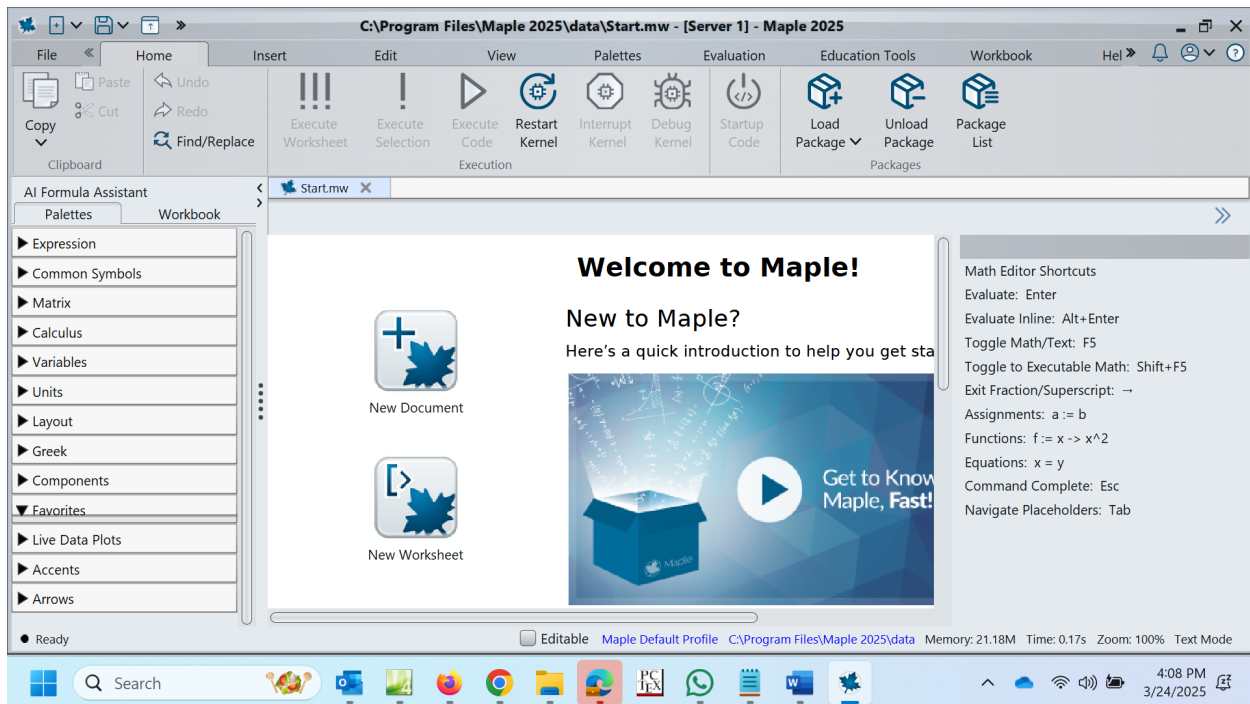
C:\Program Files\Maple 2025\data\Start.mw - [Server 1] - Maple 2025

File Home Insert Edit View Palettes Evaluation Education Tools Workbook Hel

Copy Paste Cut Clipboard
Undo Redo Find/Replace
Execute Worksheet Execute Selection Execute Code Restart Kernel Interrupt Kernel Debug Kernel Execution
Startup Code
Load Package Unload Package Package List Packages

AI Formula Assistant
Palettes Workbook

Expression
Common Symbols
Matrix
Calculus
Variables
Units
Layout
Greek
Components
Favorites
Live Data Plots
Accents
Arrows

Start.mw

Welcome to Maple!

New Document

New Worksheet

New to Maple?

Here's a quick introduction to help you get sta

Get to Know Maple, Fast!

Maple

Math Editor Shortcuts
Evaluate: Enter
Evaluate Inline: Alt+Enter
Toggle Math/Text: F5
Toggle to Executable Math: Shift+F5
Exit Fraction/Superscript: →
Assignments: a := b
Functions: f := x -> x^2
Equations: x = y
Command Complete: Esc
Navigate Placeholders: Tab

Ready Editable Maple Default Profile C:\Program Files\Maple 2025\data Memory: 21.18M Time: 0.17s Zoom: 100% Text Mode

Search

PC TEX

4:08 PM
3/24/2025